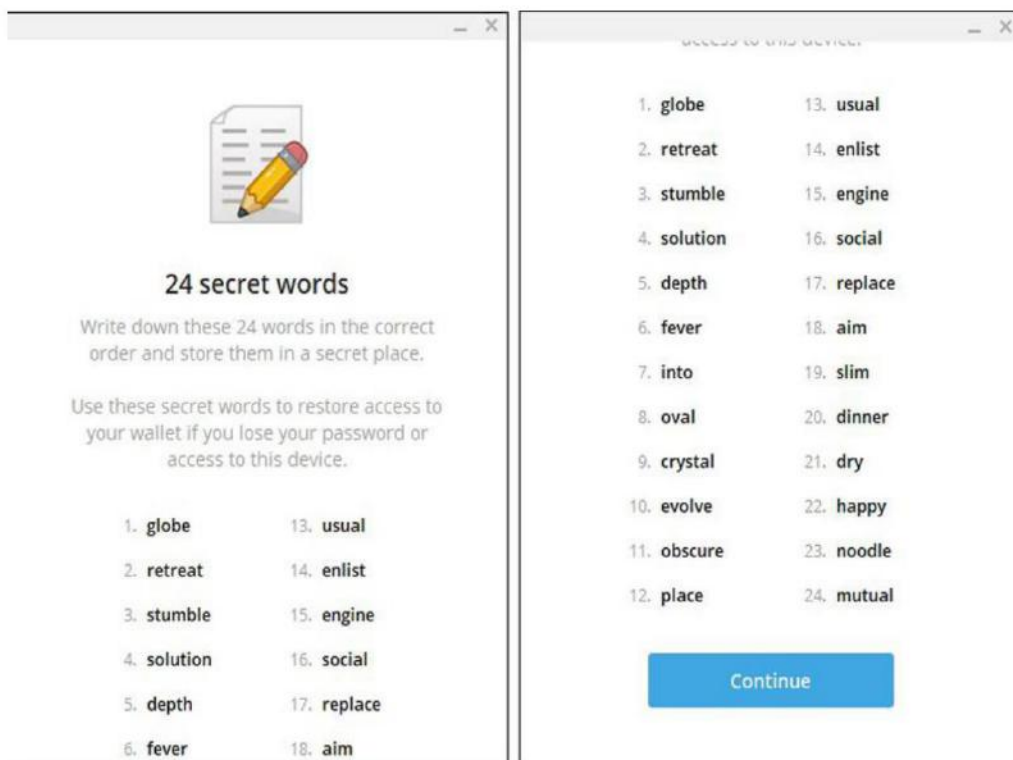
– ×

24 secret words

Write down these 24 words in the correct order and store them in a secret place.

Use these secret words to restore access to your wallet if you lose your password or access to this device.

1. globe
2. retreat
3. stumble
4. solution
5. depth
6. fever

13. usual
14. enlist
15. engine
16. social
17. replace
18. aim

– ×

access to this device.

1. globe
2. retreat
3. stumble
4. solution
5. depth
6. fever
7. into
8. oval
9. crystal
10. evolve
11. obscure
12. place

13. usual
14. enlist
15. engine
16. social
17. replace
18. aim
19. slim
20. dinner
21. dry
22. happy
23. noodle
24. mutual

Continue